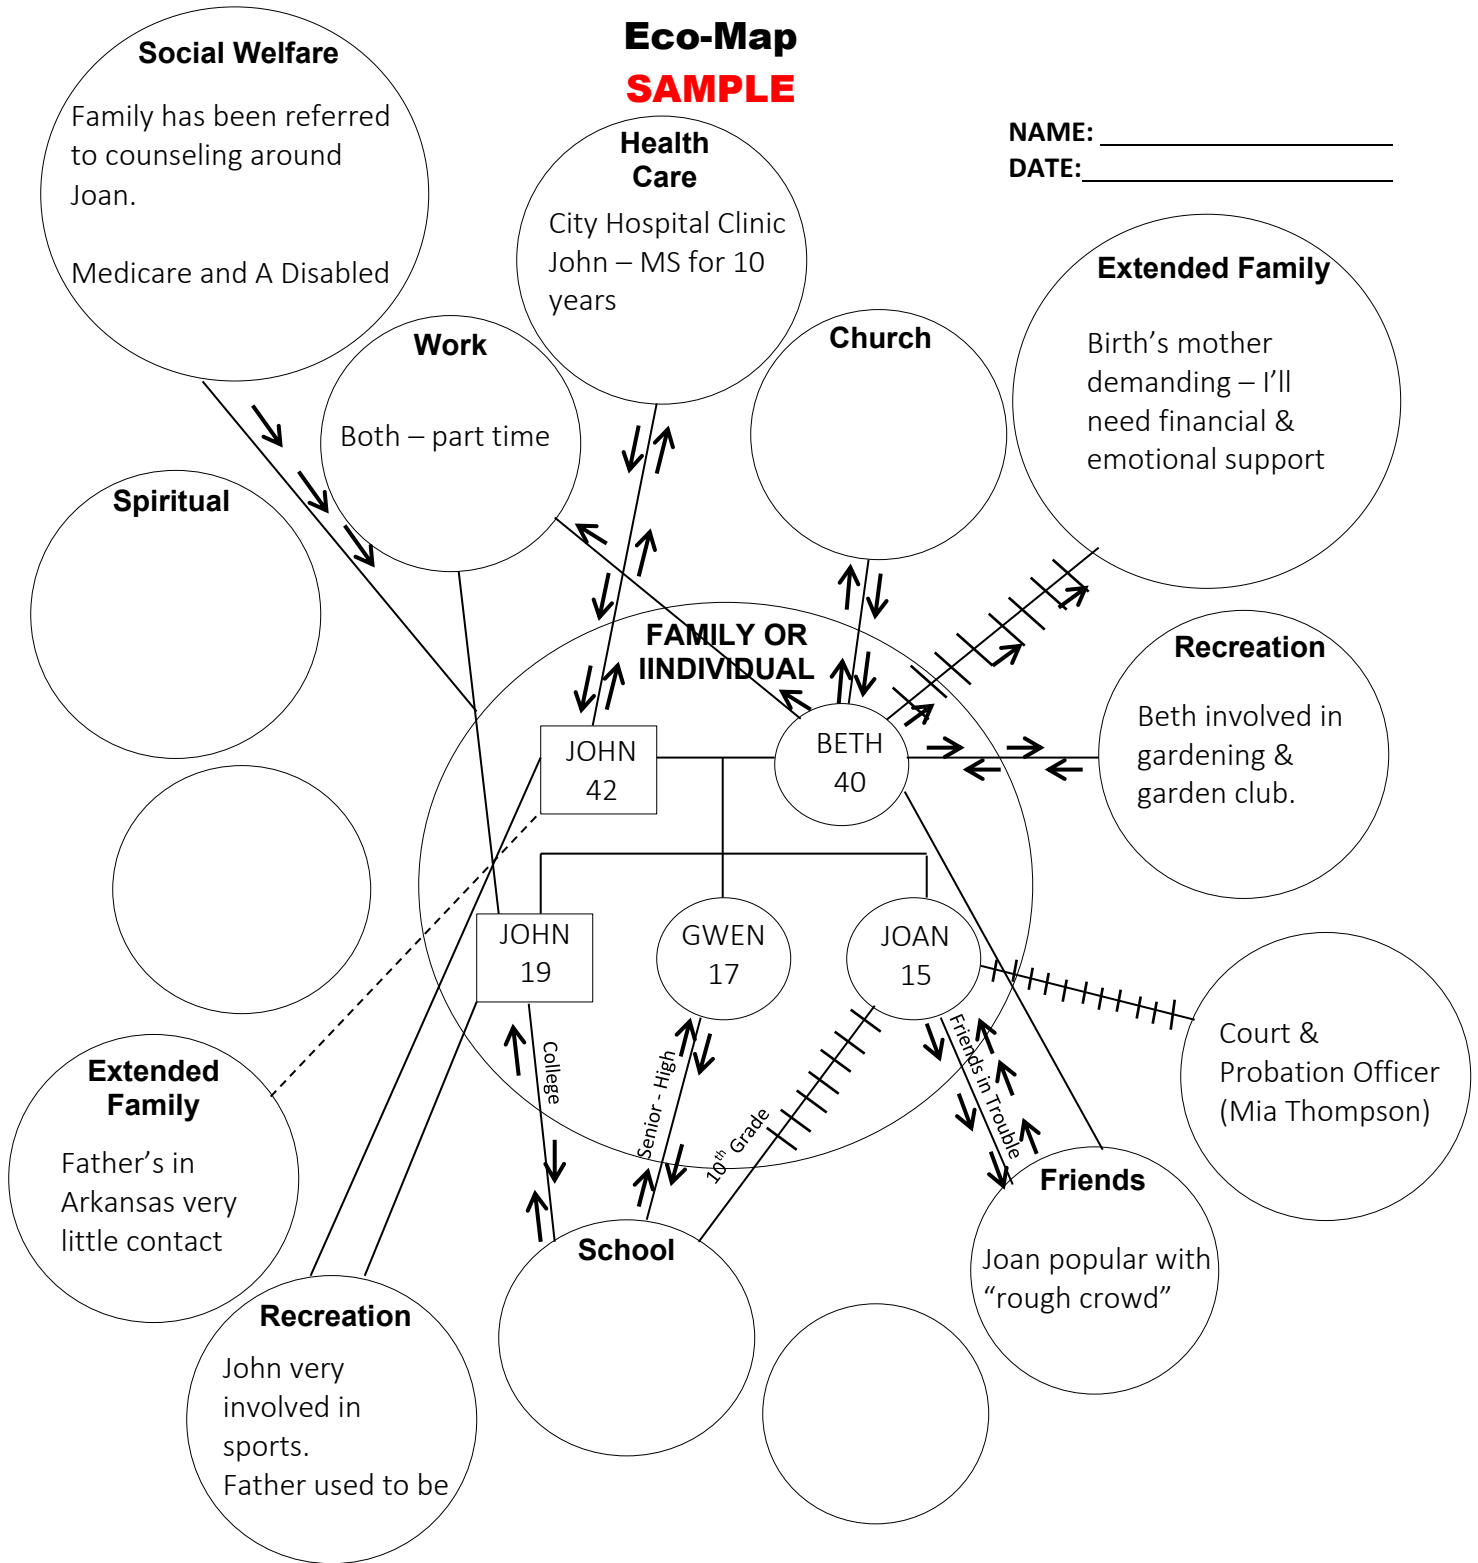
Eco-Map
SAMPLE

NAME: ______________
DATE: ______________

Social Welfare
Family has been referred to counseling around Joan.

Medicare and A Disabled

Health Care
City Hospital Clinic John – MS for 10 years

Work
Both – part time

Church

Extended Family
Birth's mother demanding – I'll need financial & emotional support

Spiritual

Recreation
Beth involved in gardening & garden club.

FAMILY OR IINDIVIDUAL

JOHN 42

BETH 40

JOHN 19

GWEN 17

JOAN 15

College

Senior - High

$10^{th}$ Grade

Friends in Trouble

Court & Probation Officer (Mia Thompson)

Extended Family
Father's in Arkansas very little contact

Friends
Joan popular with "rough crowd"

School

Recreation
John very involved in sports.
Father used to be